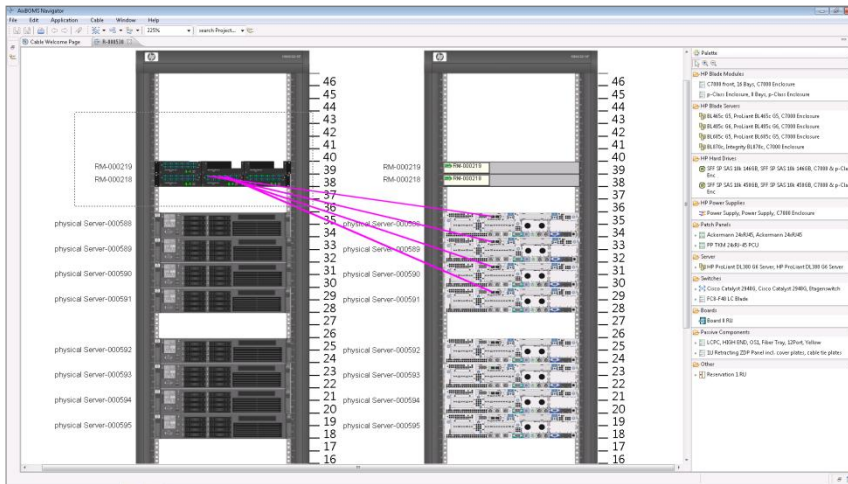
AuBOMS Navigator

File Edit Application Cable Window Help

225% search Project...

Cable Welcome Page R-000538

46
45
44
43
42
41
40
RM-000219 39
RM-000218 38
37
36
physical Server-000588 35
34
physical Server-000589 33
32
physical Server-000590 31
30
physical Server-000591 29
28
27
26
physical Server-000592 25
24
physical Server-000593 23
22
physical Server-000594 21
20
physical Server-000595 19
18
17
16

46
45
44
43
42
41
40
RM-000219 RM-000219 39
RM-000218 RM-000218 38
37
36
physical Server-000588 35
34
physical Server-000589 33
32
physical Server-000590 31
30
physical Server-000591 29
28
27
26
physical Server-000592 25
24
physical Server-000593 23
22
physical Server-000594 21
20
physical Server-000595 19
18
17
16

Palette
HP Blade Modules
C7000 Front, 16 Bays, C7000 Enclosure
p-Class Enclosure, 8 Bays, p-Class Enclosure
HP Blade Servers
BL465c G5, ProLiant BL465c G5, C7000 Enclosure
BL465c G6, ProLiant BL495c G6, C7000 Enclosure
BL685c G5, ProLiant BL685c G5, C7000 Enclosure
BL870c, Integrity BL870c, C7000 Enclosure
HP Hard Drives
SFF SP SAS 10k 146GB, SFF SP SAS 10k 146GB, C7000 & p-Class Enc
SFF SP SAS 10k 450GB, SFF SP SAS 10k 450GB, C7000 & p-Class Enc
HP Power Supplies
Power Supply, Power Supply, C7000 Enclosure
Patch Panels
Ackermann 24xRJ45, Ackermann 24xRJ45
PP TKM 24xRJ-45 PCU
Server
HP ProLiant DL380 G6 Server, HP ProLiant DL380 G6 Server
Switches
Cisco Catalyst 2948G, Cisco Catalyst 2948G, Etagenswitch
FC6-F48 LC Blade
Boards
Board 6 RU
Passive Components
LC-PC, H85H END, O1L, Fiber Tray, 12Port, Yellow
1U Retracting ZDP Panel incl. cover plates, cable tie plates
Other
Reservation 1 RU